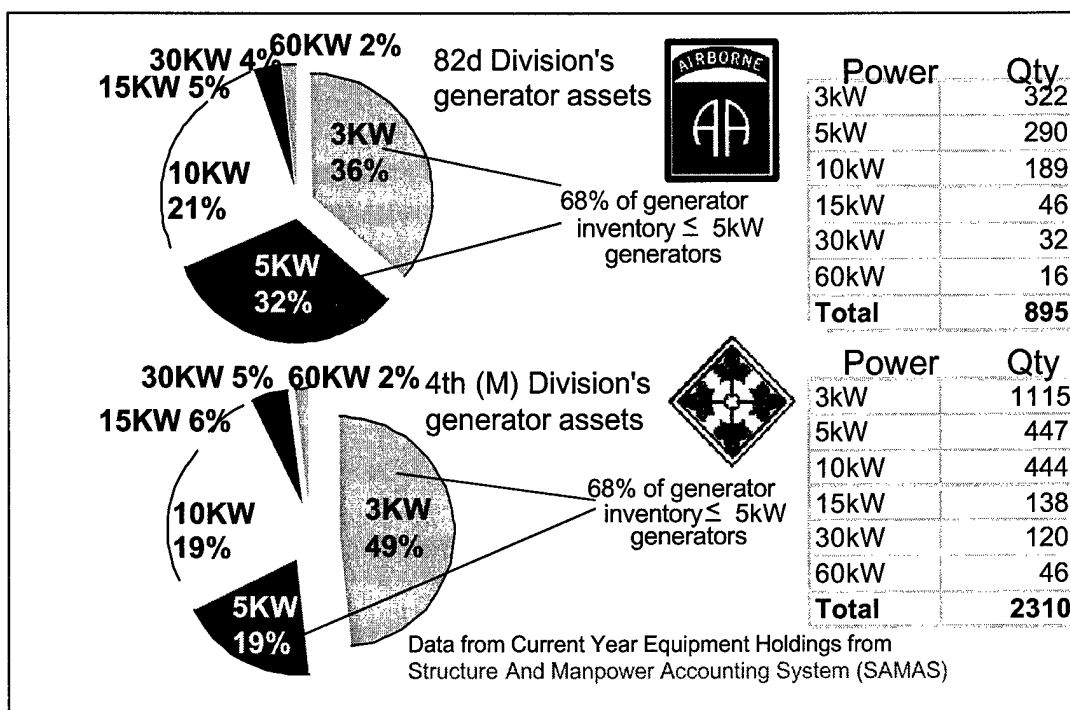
30KW 4% 60KW 2%

15KW 5%

10KW 21%

3KW 36%

5KW 32%

82d Division's generator assets

AIRBORNE

AA

68% of generator inventory ≤ 5kW generators

| Power | Qty |
|---|---|
| 3kW | 322 |
| 5kW | 290 |
| 10kW | 189 |
| 15kW | 46 |
| 30kW | 32 |
| 60kW | 16 |
| **Total** | **895** |

30KW 5% 60KW 2%

15KW 6%

10KW 19%

3KW 49%

5KW 19%

4th (M) Division's generator assets

68% of generator inventory ≤ 5kW generators

| Power | Qty |
|---|---|
| 3kW | 1115 |
| 5kW | 447 |
| 10kW | 444 |
| 15kW | 138 |
| 30kW | 120 |
| 60kW | 46 |
| **Total** | **2310** |

Data from Current Year Equipment Holdings from Structure And Manpower Accounting System (SAMAS)